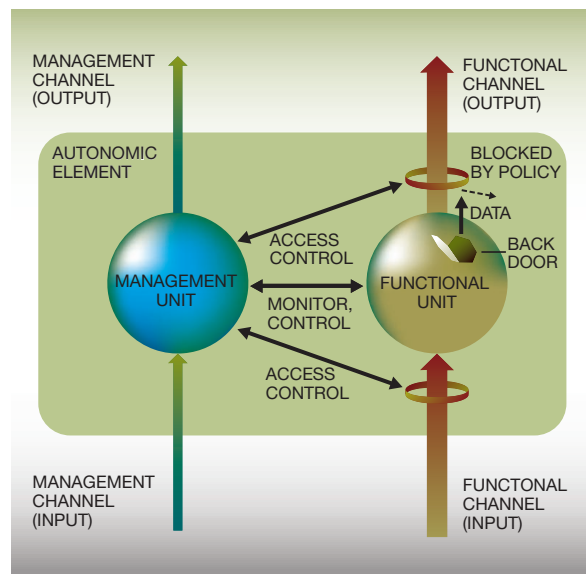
MANAGEMENT CHANNEL (OUTPUT)

FUNCTONAL CHANNEL (OUTPUT)

AUTONOMIC ELEMENT

BLOCKED BY POLICY

DATA

ACCESS CONTROL

BACK DOOR

MANAGEMENT UNIT

MONITOR, CONTROL

FUNCTIONAL UNIT

ACCESS CONTROL

MANAGEMENT CHANNEL (INPUT)

FUNCTONAL CHANNEL (INPUT)